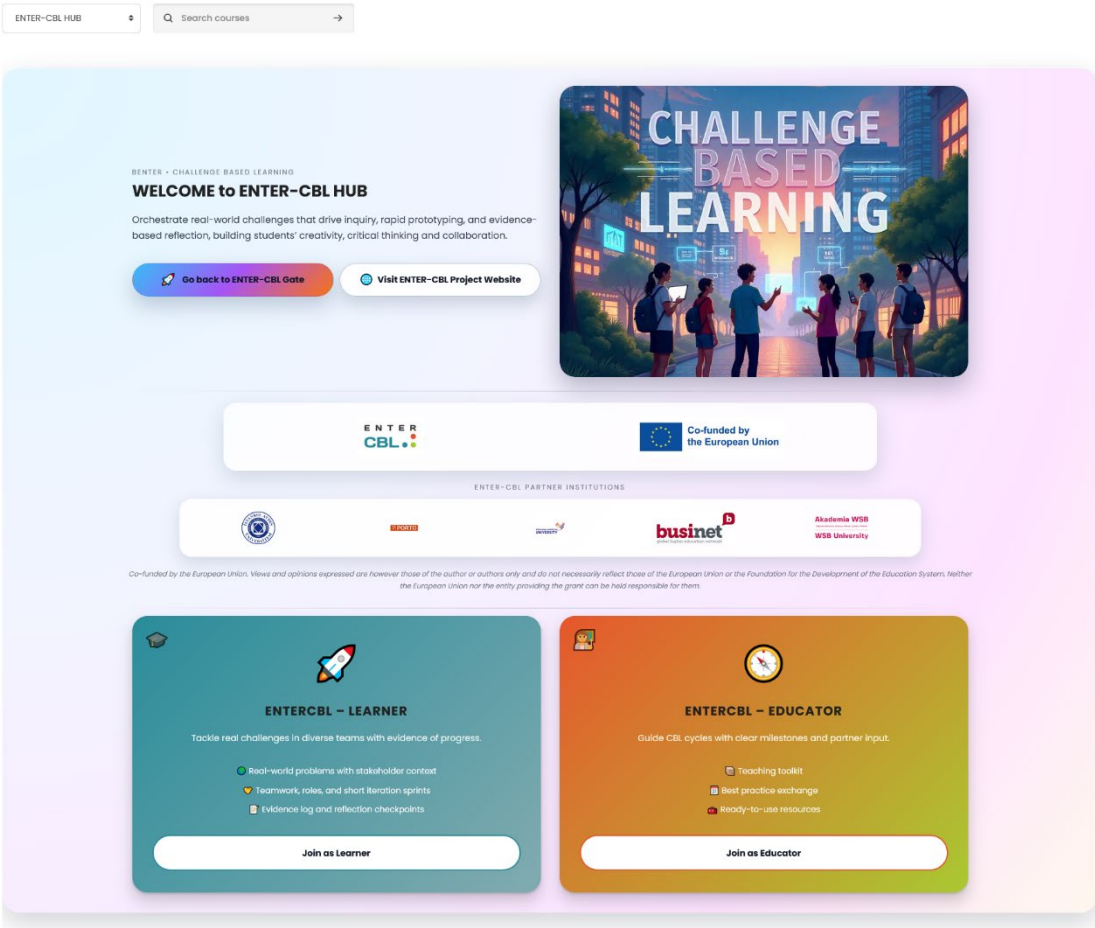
ENTER-CBL HUB

Search courses

BENTER • CHALLENGE BASED LEARNING

WELCOME to ENTER-CBL HUB

Orchestrate real-world challenges that drive inquiry, rapid prototyping, and evidence-based reflection, building students' creativity, critical thinking and collaboration.

Go back to ENTER-CBL Gate

Visit ENTER-CBL Project Website

CHALLENGE BASED LEARNING

ENTER CBL

Co-funded by the European Union

ENTER-CBL PARTNER INSTITUTIONS

P.PORTO

UNIVERSITY

businet

Akademia WSB
WSB University

Co-funded by the European Union. Views and opinions expressed are however those of the author or authors only and do not necessarily reflect those of the European Union or the Foundation for the Development of the Education System. Neither the European Union nor the entity providing the grant can be held responsible for them.

ENTERCBL – LEARNER

Tackle real challenges in diverse teams with evidence of progress.

Real-world problems with stakeholder context

Teamwork, roles, and short iteration sprints

Evidence log and reflection checkpoints

Join as Learner

ENTERCBL – EDUCATOR

Guide CBL cycles with clear milestones and partner input.

Teaching toolkit

Best practice exchange

Ready-to-use resources

Join as Educator